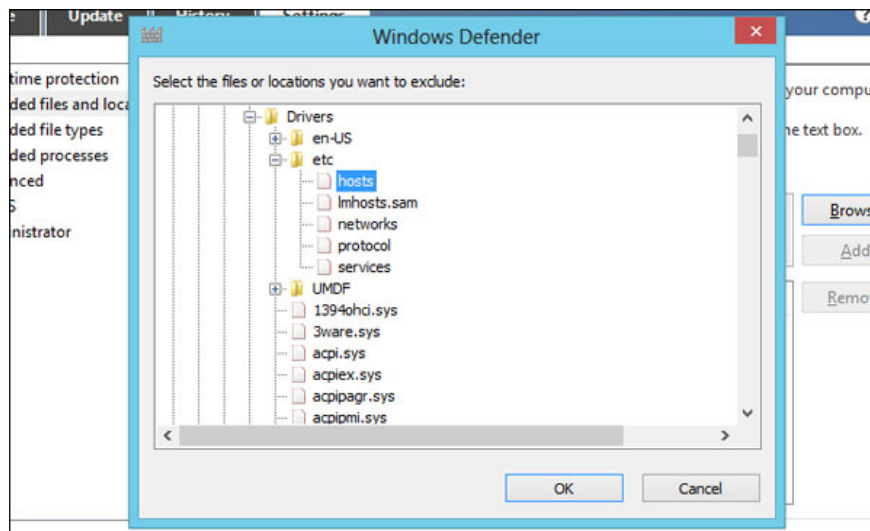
e Update History Settings

time protection
ded files and loca
ded file types
ded processes
nced
S
nistrator

Windows Defender

Select the files or locations you want to exclude:

Drivers
en-US
etc
hosts
lmhosts.sam
networks
protocol
services
UMDF
1394ohci.sys
3ware.sys
acpi.sys
acpiex.sys
acpipagr.sys
acpipmi.sys

OK
Cancel

your compu
e text box.

Brows
Add
Remo